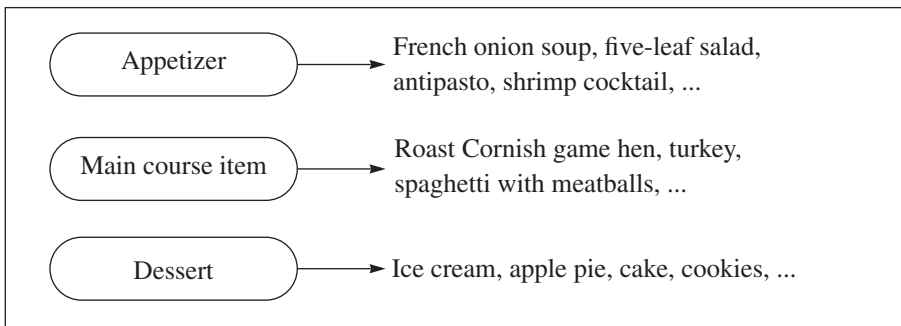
Appetizer
French onion soup, five-leaf salad, antipasto, shrimp cocktail, ...

Main course item
Roast Cornish game hen, turkey, spaghetti with meatballs, ...

Dessert
Ice cream, apple pie, cake, cookies, ...